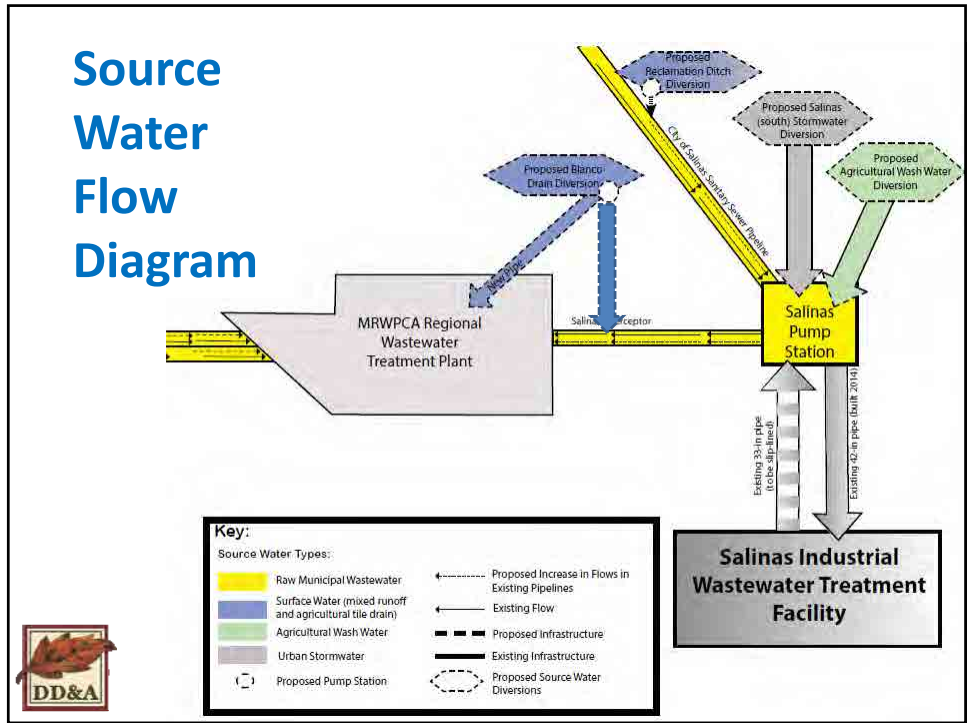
Source Water Flow Diagram

Proposed Reclamation Ditch Diversion

City of Salinas Sanitary Sewer Pipeline

Proposed Salinas (south) Stormwater Diversion

Proposed Agricultural Wash Water Diversion

Proposed Blanco Drain Diversion

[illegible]

MRWPCA Regional Wastewater Treatment Plant

Salinas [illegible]ceptor

Salinas Pump Station

Existing 33-in pipe (to be slip-lined)

Existing 42-in pipe (built 2014)

Salinas Industrial Wastewater Treatment Facility

Key:

Source Water Types:

Raw Municipal Wastewater

Surface Water (mixed runoff and agricultural tile drain)

Agricultural Wash Water

Urban Stormwater

Proposed Pump Station

Proposed Increase in Flows in Existing Pipelines

Existing Flow

Proposed Infrastructure

Existing Infrastructure

Proposed Source Water Diversions

DD&A